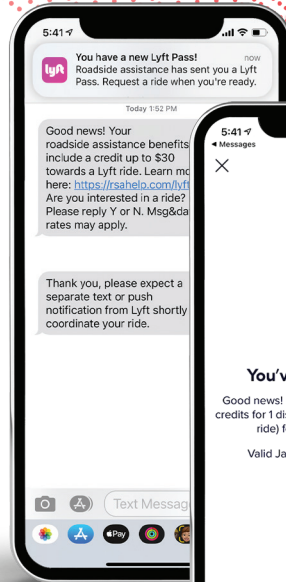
5:41

lyft

You have a new Lyft Pass!

now

Roadside assistance has sent you a Lyft Pass. Request a ride when you're ready.

Today 1:52 PM

Good news! Your roadside assistance benefits include a credit up to $30 towards a Lyft ride. Learn mo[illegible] here: https://rsahelp.com/lyft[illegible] Are you interested in a ride? Please reply Y or N. Msg&da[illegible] rates may apply.

Thank you, please expect a separate text or push notification from Lyft shortly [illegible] coordinate your ride.

Text Messag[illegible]

Pay

5:41
◂ Messages

×

You'v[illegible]

Good news! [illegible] credits for 1 di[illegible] ride) f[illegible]

Valid Ja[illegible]